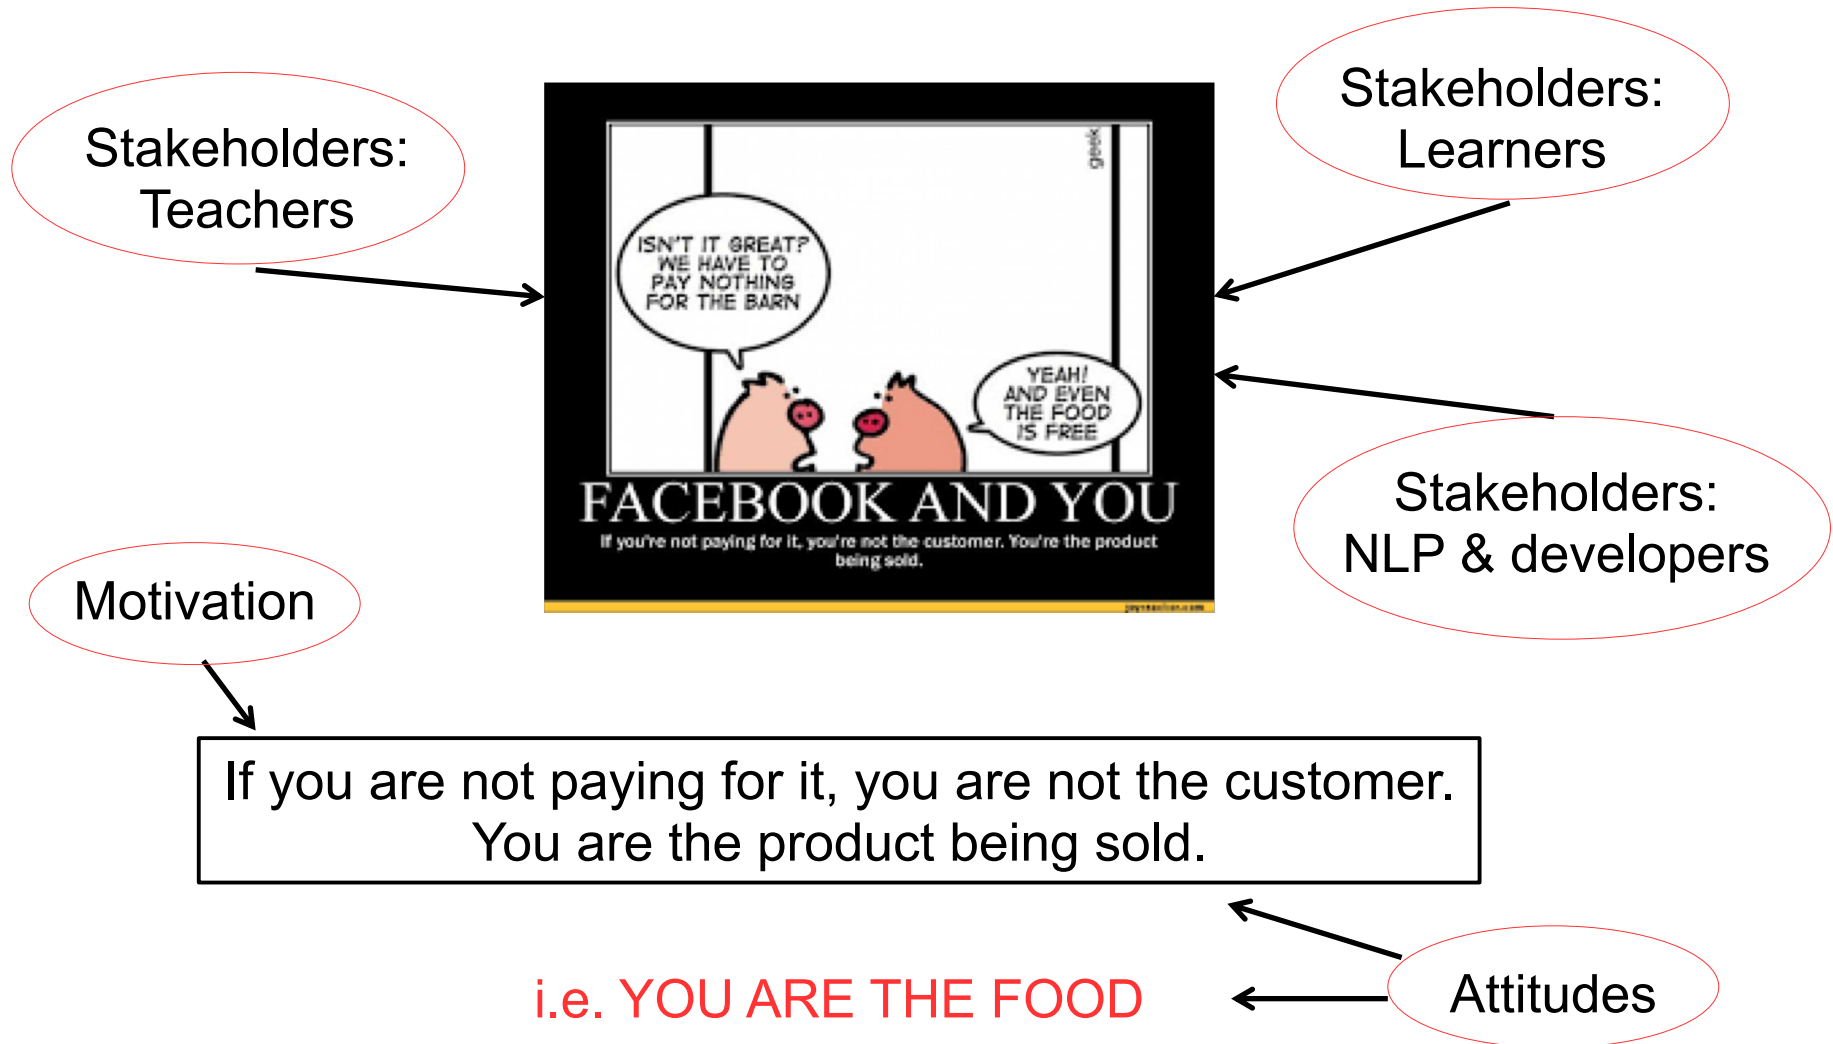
Stakeholders: Teachers

Stakeholders: Learners

geek

ISN'T IT GREAT? WE HAVE TO PAY NOTHING FOR THE BARN

YEAH! AND EVEN THE FOOD IS FREE

FACEBOOK AND YOU

If you're not paying for it, you're not the customer. You're the product being sold.

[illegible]

Stakeholders: NLP & developers

Motivation

If you are not paying for it, you are not the customer. You are the product being sold.

i.e. YOU ARE THE FOOD

Attitudes